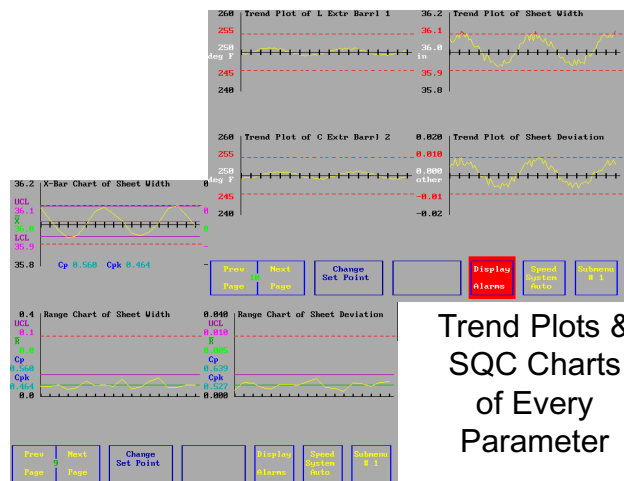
260 Trend Plot of L Extr Barrl 1
255
250
deg F
245
240

36.2 Trend Plot of Sheet Width
36.1
36.0
in
35.9
35.8

260 Trend Plot of C Extr Barrl 2
255
250
deg F
245
240

0.020 Trend Plot of Sheet Deviation
0.010
0.000
other
-0.01
-0.02

36.2 X-Bar Chart of Sheet Width
UCL
36.1
X
36.0
LCL
35.9
35.8
Cp 0.560 Cpk 0.464

Prev Page
Next Page
Change Set Point
Display Alarms
Speed System Auto
Submenu # 1

0.4 Range Chart of Sheet Width
UCL
0.1
R
0.0
Cp
0.560
Cpk
0.464
0.0

0.040 Range Chart of Sheet Deviation
UCL
0.010
R
0.005
Cp
0.639
Cpk
0.527
0.000

Prev Page
Next Page
Change Set Point
Display Alarms
Speed System Auto
Submenu # 1

Trend Plots & SQC Charts of Every Parameter